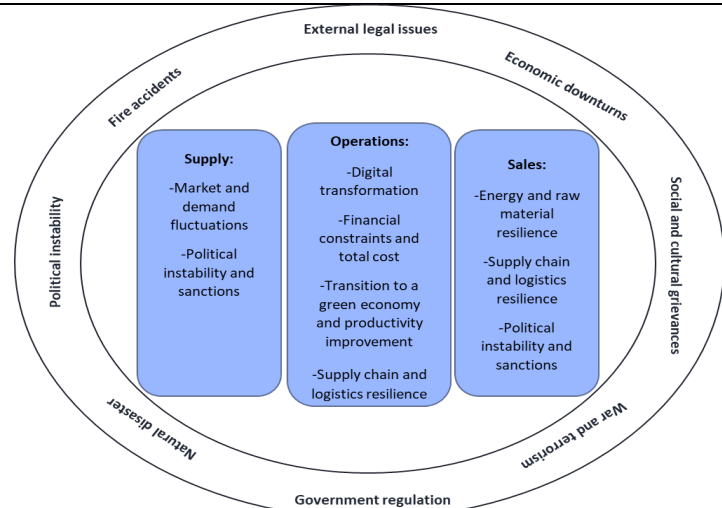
External legal issues

Fire accidents

Economic downturns

Political instability

Social and cultural grievances

Supply:

-Market and demand fluctuations

-Political instability and sanctions

Operations:

-Digital transformation

-Financial constraints and total cost

-Transition to a green economy and productivity improvement

-Supply chain and logistics resilience

Sales:

-Energy and raw material resilience

-Supply chain and logistics resilience

-Political instability and sanctions

Natural disaster

War and terrorism

Government regulation